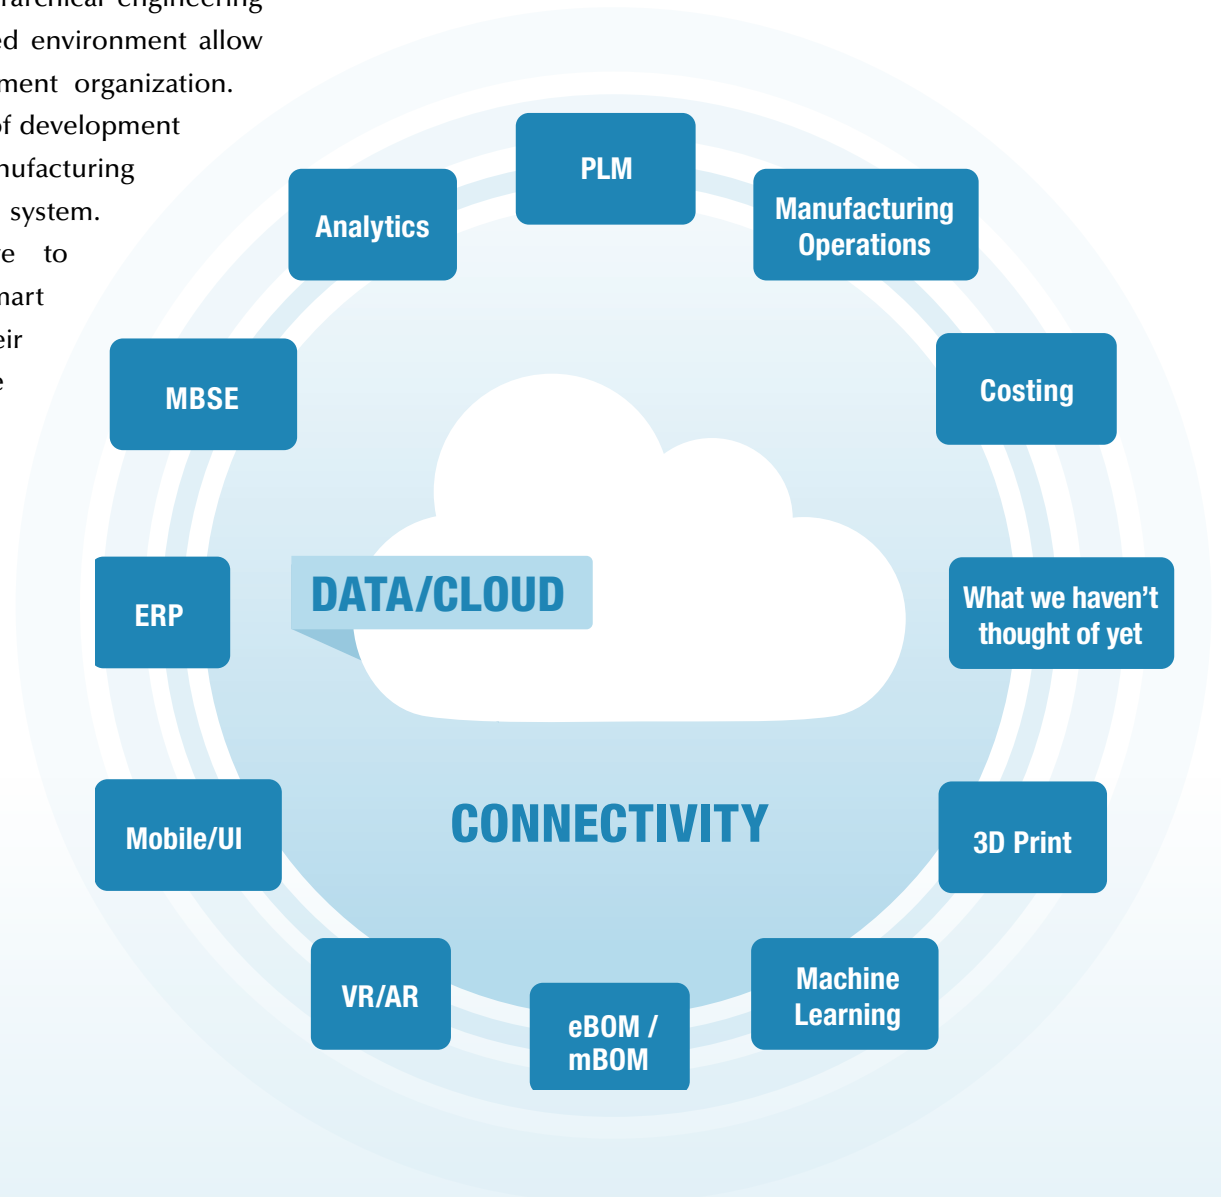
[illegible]rarchical engineering
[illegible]ed environment allow
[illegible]ment organization.
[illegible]f development
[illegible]nufacturing
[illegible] system.
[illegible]e to
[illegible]nart
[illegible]eir
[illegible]e

PLM

Analytics

Manufacturing Operations

MBSE

Costing

DATA/CLOUD

ERP

What we haven't thought of yet

CONNECTIVITY

Mobile/UI

3D Print

VR/AR

Machine Learning

eBOM / mBOM